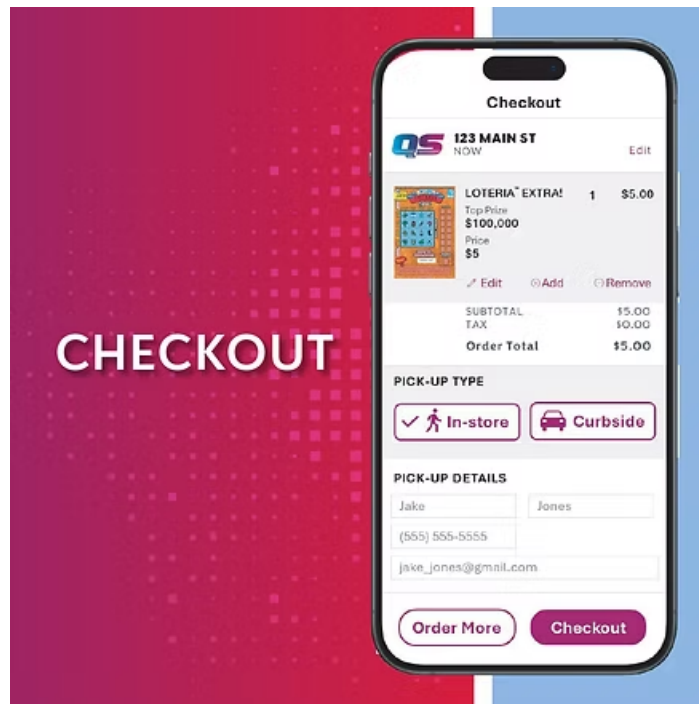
CHECKOUT

Checkout

QS 123 MAIN ST
NOW
Edit

LOTERIA™ EXTRA! 1 $5.00
Top Prize
$100,000
Price
$5

Edit Add Remove

SUBTOTAL $5.00
TAX $0.00
Order Total $5.00

PICK-UP TYPE

In-store Curbside

PICK-UP DETAILS

Jake Jones
(555) 555-5555
jake_jones@gmail.com

Order More Checkout